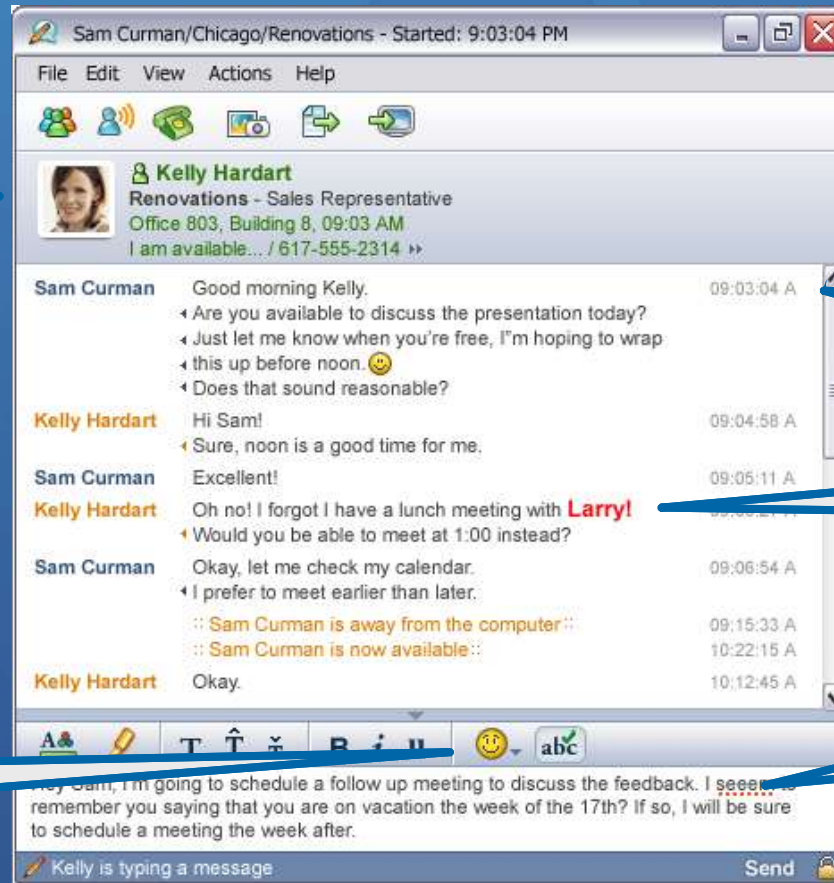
Sam Curman/Chicago/Renovations - Started: 9:03:04 PM

File Edit View Actions Help

Kelly Hardart
Renovations - Sales Representative
Office 803, Building 8, 09:03 AM
I am available... / 617-555-2314

| | | |
|---|---|---|
| Sam Curman | Good morning Kelly. Are you available to discuss the presentation today? Just let me know when you're free, I"m hoping to wrap this up before noon. Does that sound reasonable? | 09:03:04 A |
| Kelly Hardart | Hi Sam! Sure, noon is a good time for me. | 09:04:58 A |
| Sam Curman | Excellent! | 09:05:11 A |
| Kelly Hardart | Oh no! I forgot I have a lunch meeting with Larry! Would you be able to meet at 1:00 instead? | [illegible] |
| Sam Curman | Okay, let me check my calendar. I prefer to meet earlier than later. | 09:06:54 A |
| | :: Sam Curman is away from the computer :: | 09:15:33 A |
| | :: Sam Curman is now available :: | 10:22:15 A |
| Kelly Hardart | Okay. | 10:12:45 A |

abc

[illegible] Sam, I'm going to schedule a follow up meeting to discuss the feedback. I seeem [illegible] remember you saying that you are on vacation the week of the 17th? If so, I will be sure to schedule a meeting the week after.

Kelly is typing a message
Send